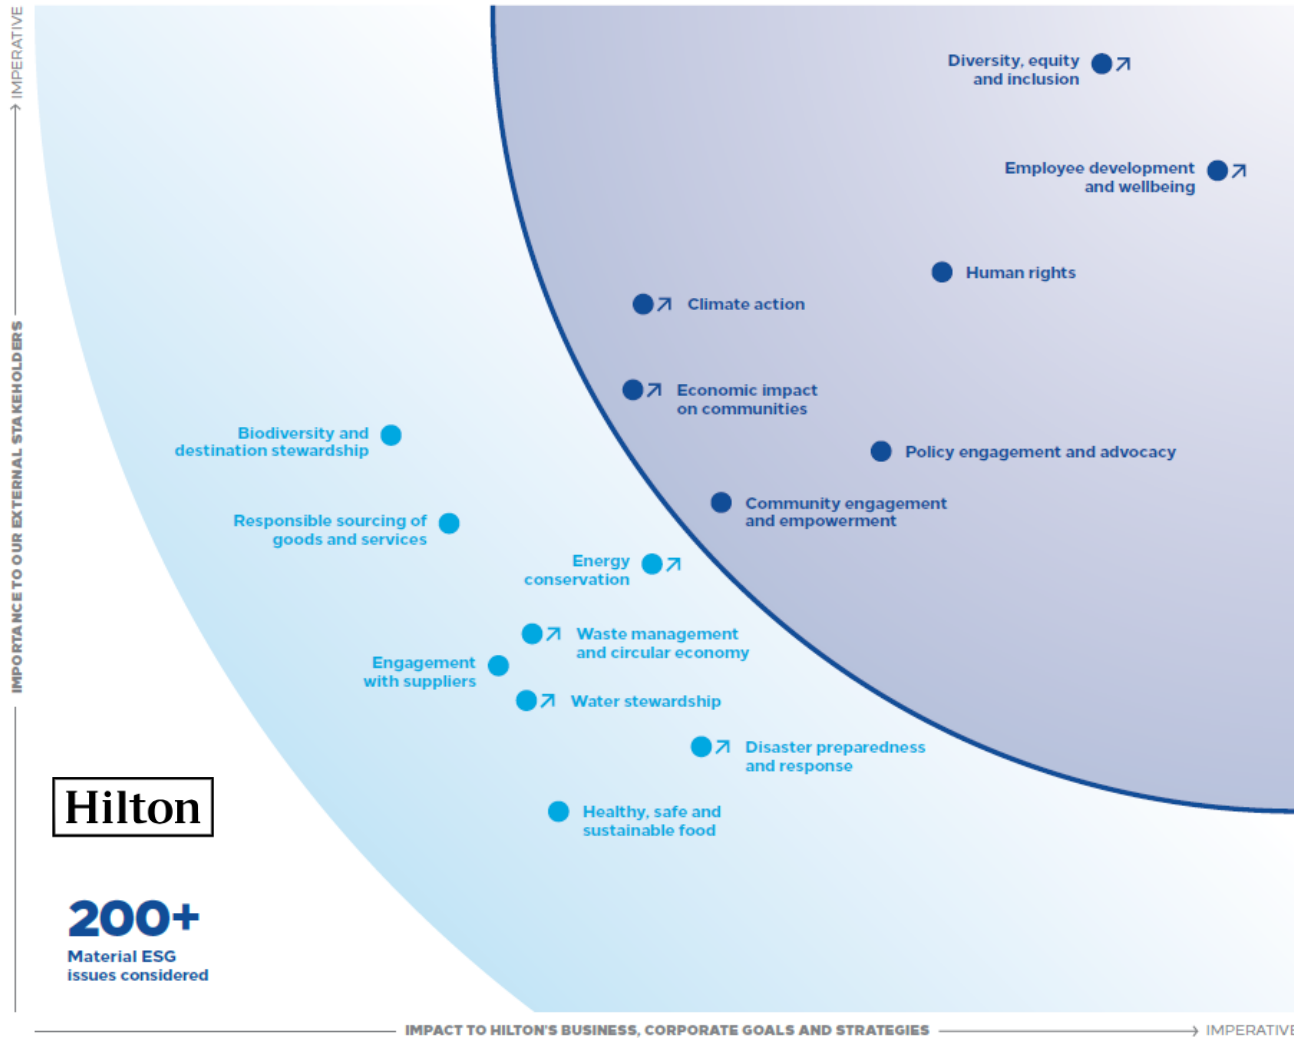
IMPERATIVE

IMPORTANCE TO OUR EXTERNAL STAKEHOLDERS

Diversity, equity and inclusion ↗

Employee development and wellbeing ↗

Human rights

↗ Climate action

↗ Economic impact on communities

Policy engagement and advocacy

Community engagement and empowerment

Biodiversity and destination stewardship

Responsible sourcing of goods and services

Energy conservation ↗

↗ Waste management and circular economy

Engagement with suppliers

↗ Water stewardship

↗ Disaster preparedness and response

Healthy, safe and sustainable food

Hilton

200+

Material ESG issues considered

IMPACT TO HILTON'S BUSINESS, CORPORATE GOALS AND STRATEGIES

IMPERATIVE